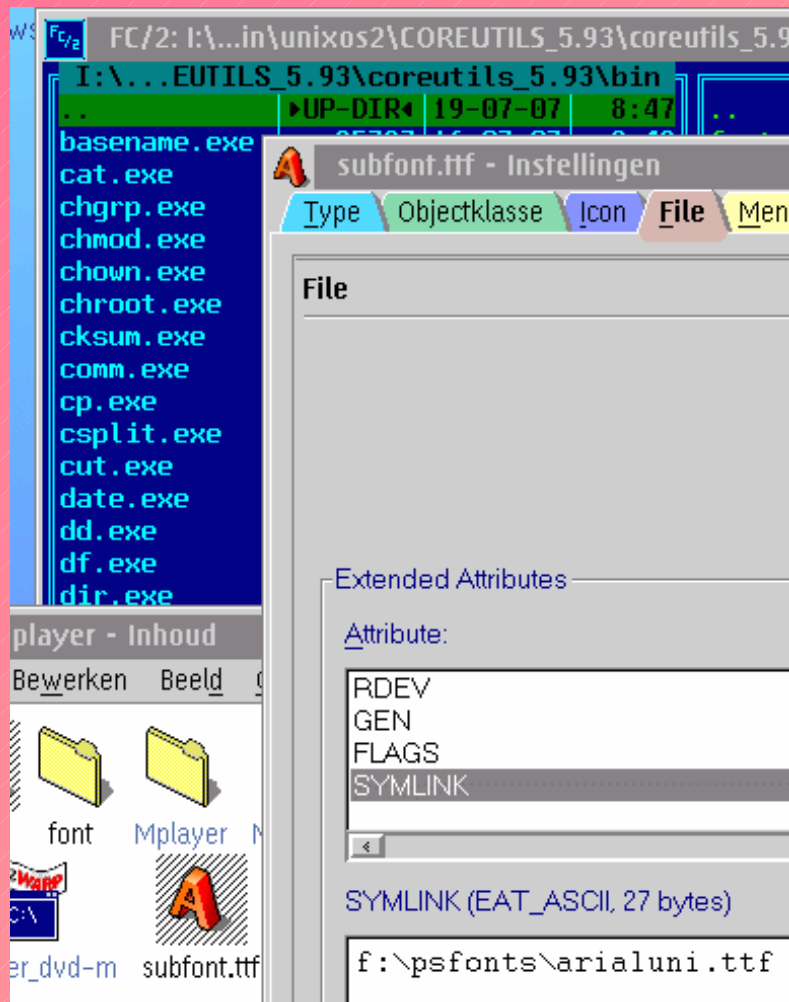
WS

FC/2: I:\...in\unixos2\COREUTILS_5.93\coreutils_5.9

I:\...EUTILS_5.93\coreutils_5.93\bin

.. ▸UP-DIR◂ 19-07-07 8:47

..

basename.exe
cat.exe
chgrp.exe
chmod.exe
chown.exe
chroot.exe
cksum.exe
comm.exe
cp.exe
csplit.exe
cut.exe
date.exe
dd.exe
df.exe
dir.exe

subfont.ttf - Instellingen

Type | Objectklasse | Icon | File | Men

File

Extended Attributes

Attribute:

RDEV
GEN
FLAGS
SYMLINK

SYMLINK (EAT_ASCII, 27 bytes)

f:\psfonts\arialuni.ttf

player - Inhoud

Bewerken Beeld

font Mplayer

C:\

er_dvd-m subfont.ttf